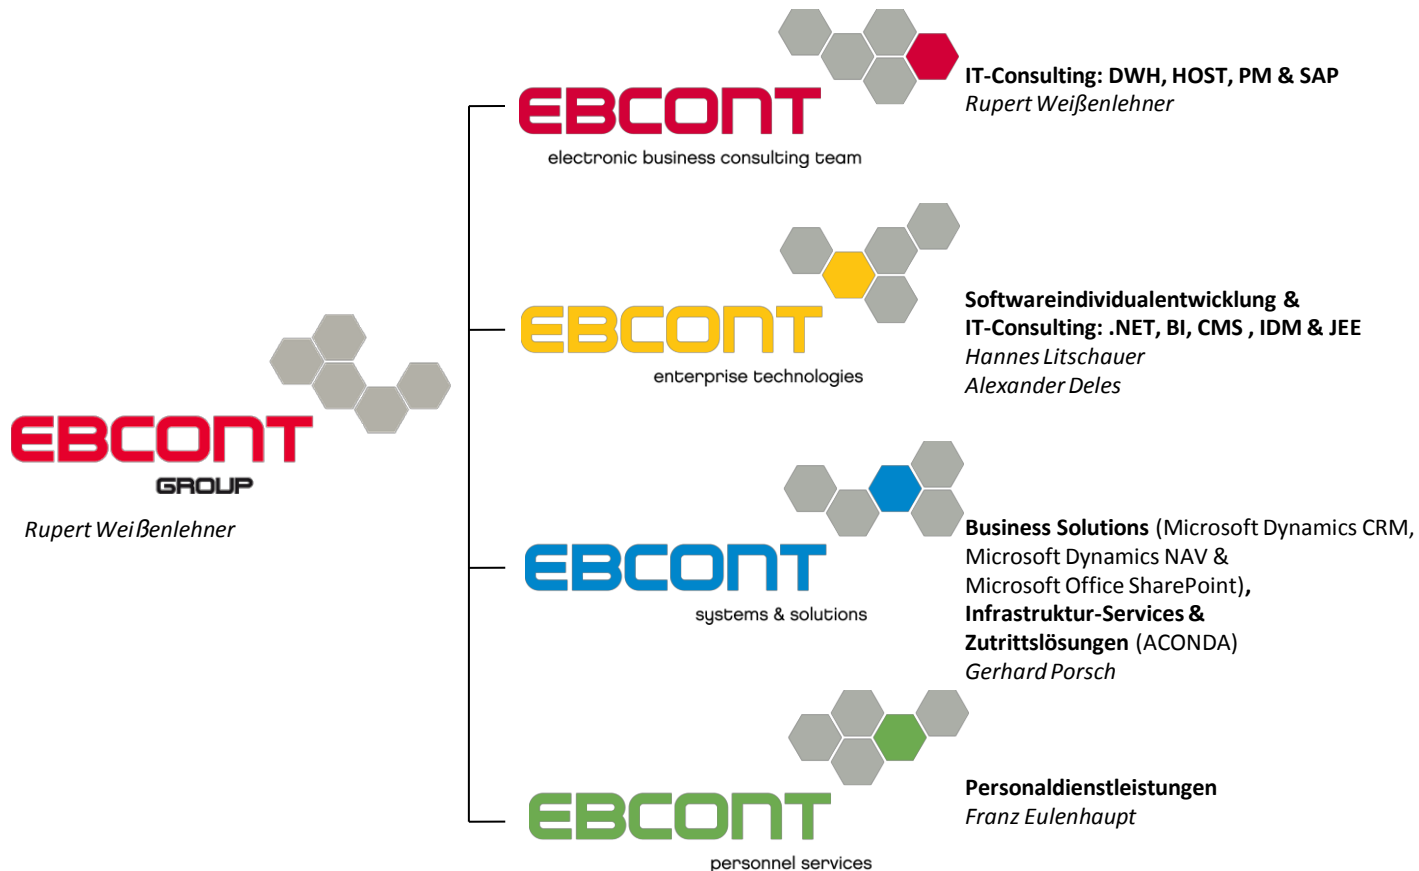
EBCONT
GROUP
Rupert Weißenlehner

EBCONT
electronic business consulting team

IT-Consulting: DWH, HOST, PM & SAP
Rupert Weißenlehner

EBCONT
enterprise technologies

Softwareindividualentwicklung &
IT-Consulting: .NET, BI, CMS , IDM & JEE
Hannes Litschauer
Alexander Deles

EBCONT
systems & solutions

Business Solutions (Microsoft Dynamics CRM, Microsoft Dynamics NAV & Microsoft Office SharePoint), Infrastruktur-Services & Zutrittslösungen (ACONDA)
Gerhard Porsch

EBCONT
personnel services

Personaldienstleistungen
Franz Eulenhaupt